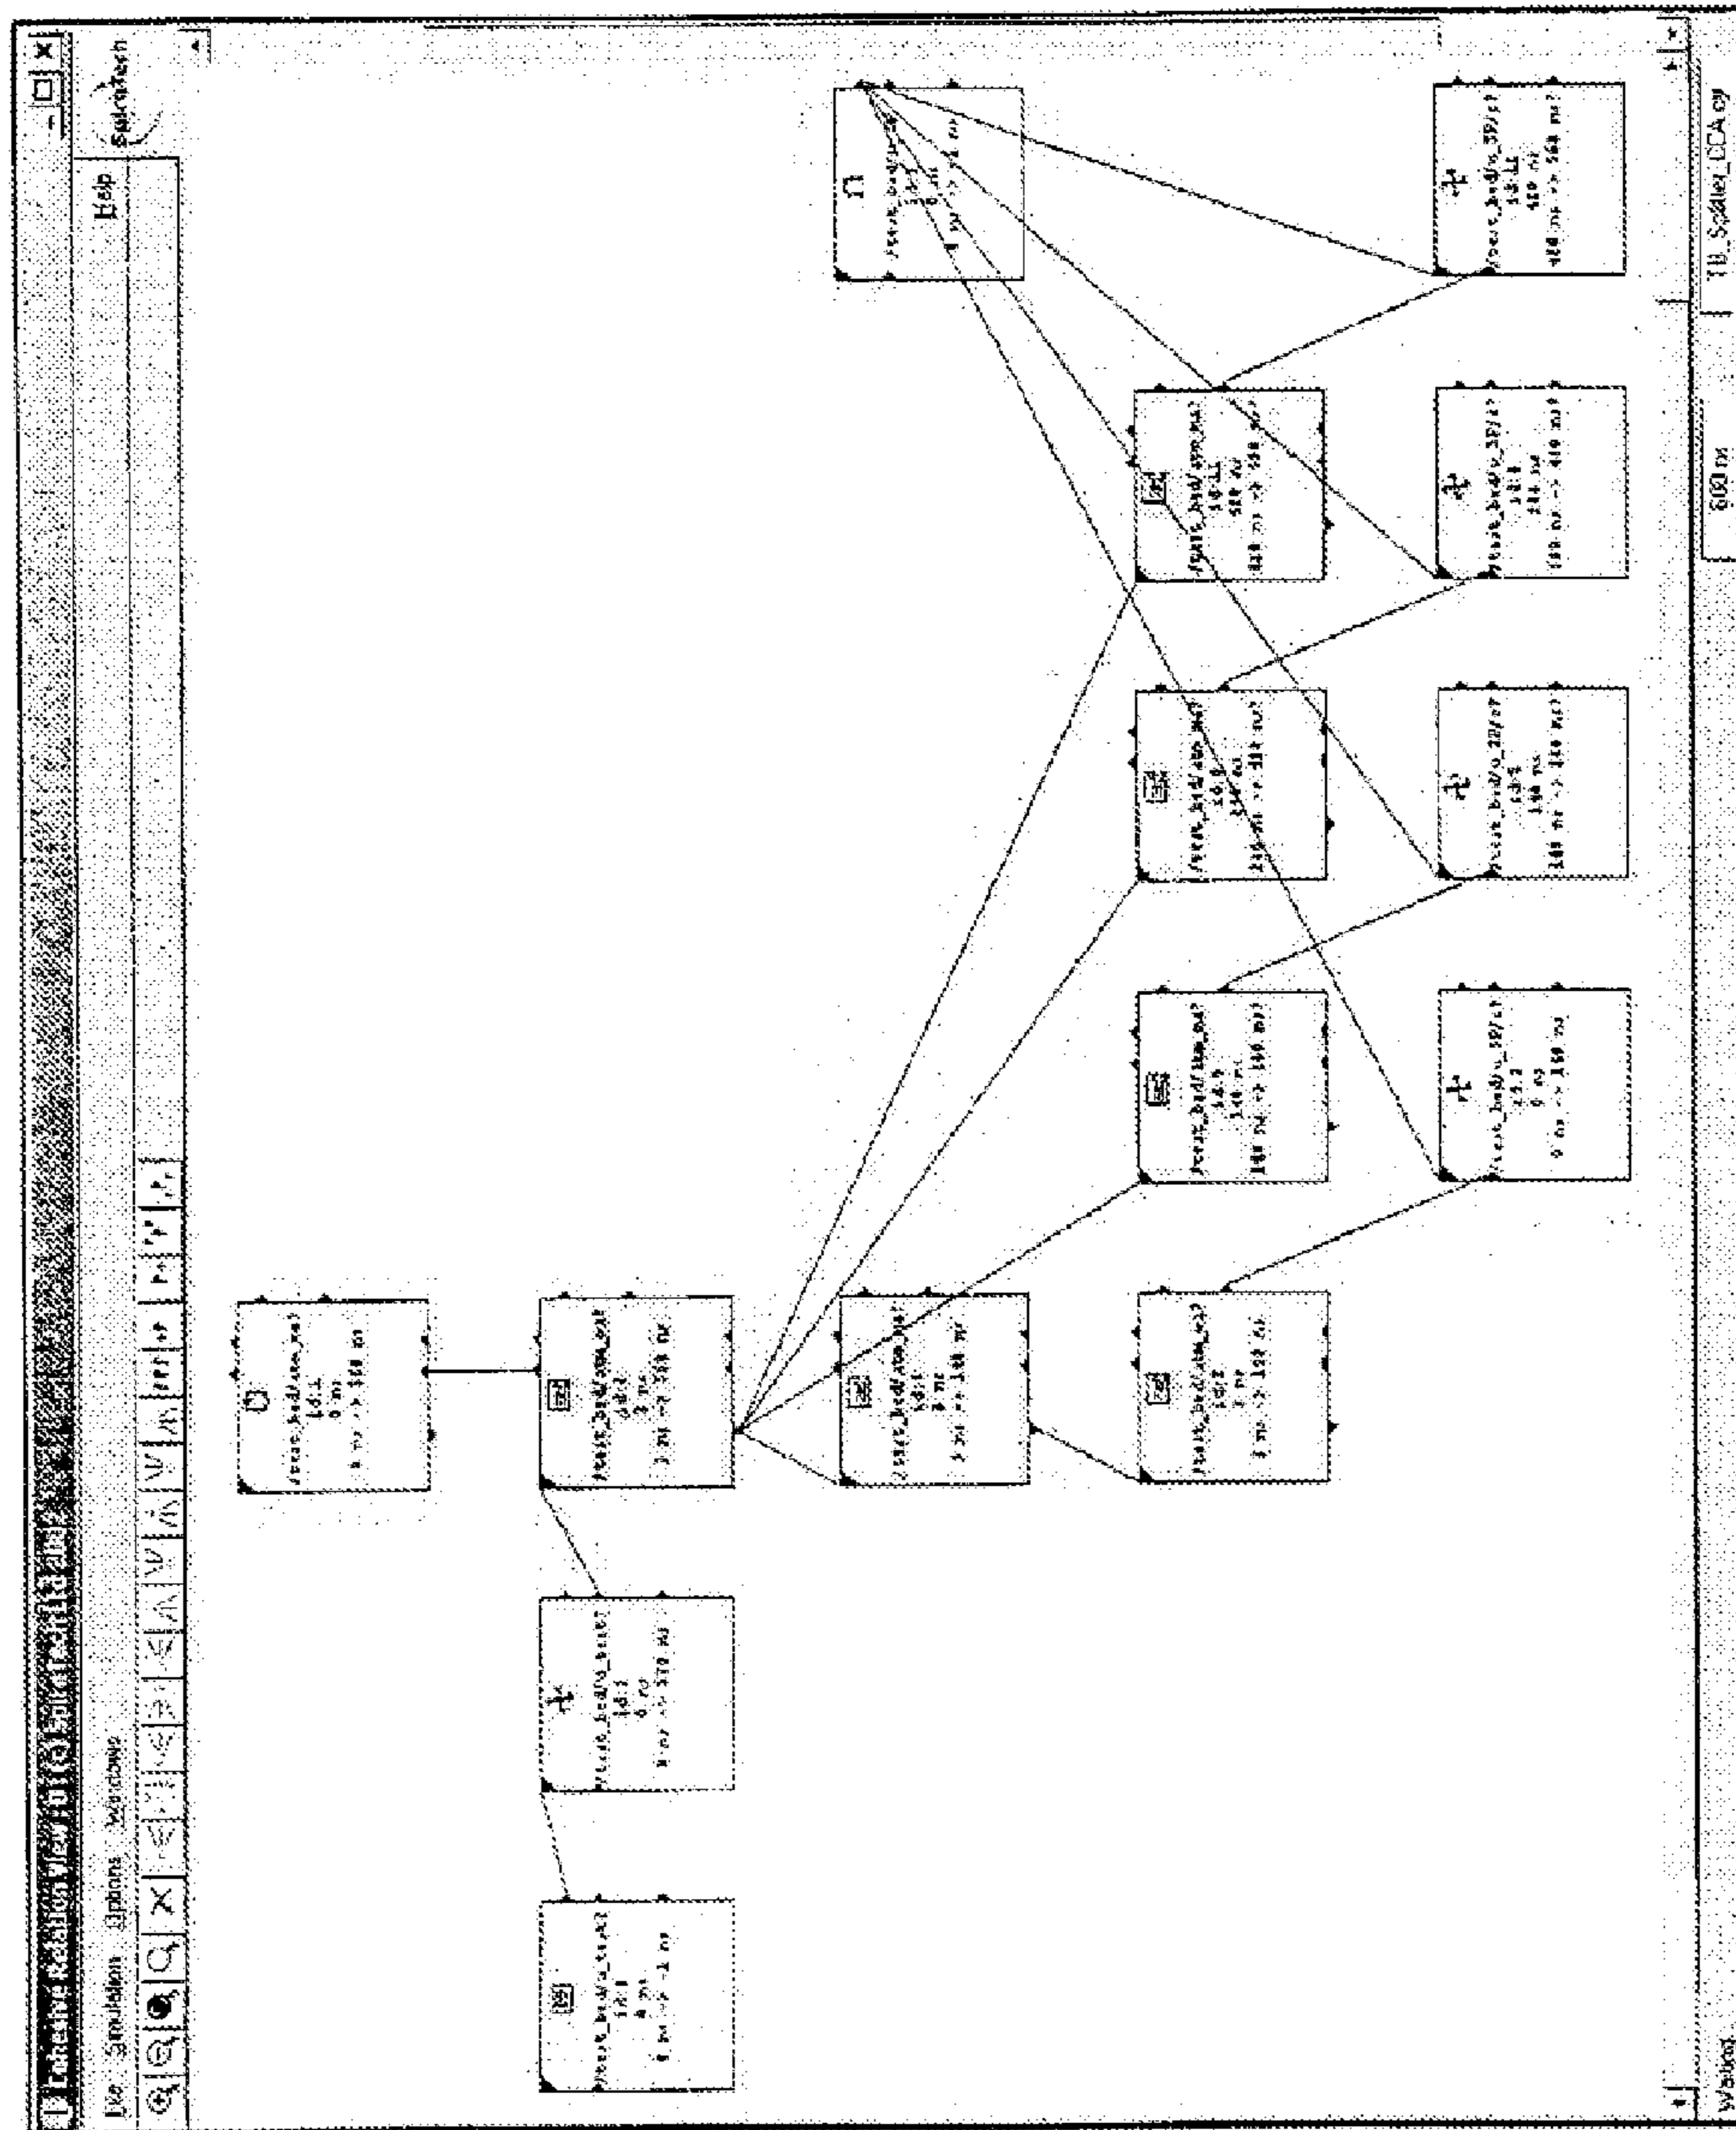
Causality Relation View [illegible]

File Simulation Options Window Help

SpiraTech

/test_bed/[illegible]
1:1
0 ns
0 ns -> 100 ns

/test_bed/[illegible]
1:1
0 ns
0 ns -> 100 ns

/test_bed/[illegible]
1:1
0 ns
0 ns -> 100 ns

/test_bed/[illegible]
1:1
0 ns
0 ns -> 1 ns

/test_bed/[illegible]
1:1
0 ns
0 ns -> 100 ns

/test_bed/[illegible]
1:2
0 ns
0 ns -> 100 ns

/test_bed/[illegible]
1:3
100 ns
100 ns -> 300 ns

/test_bed/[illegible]
1:2
0 ns
0 ns -> 100 ns

/test_bed/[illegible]
1:8
300 ns
300 ns -> 400 ns

/test_bed/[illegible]
1:4
100 ns
100 ns -> 300 ns

/test_bed/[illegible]
1:11
500 ns
500 ns -> 500 ns

/test_bed/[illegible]
1:4
300 ns
300 ns -> 400 ns

/test_bed/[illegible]
1:7
0 ns
0 ns -> 1 ns

/test_bed/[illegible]
1:11
400 ns
400 ns -> 500 ns

Waiting...

600 ns

TB_Scaler_CCA.cy